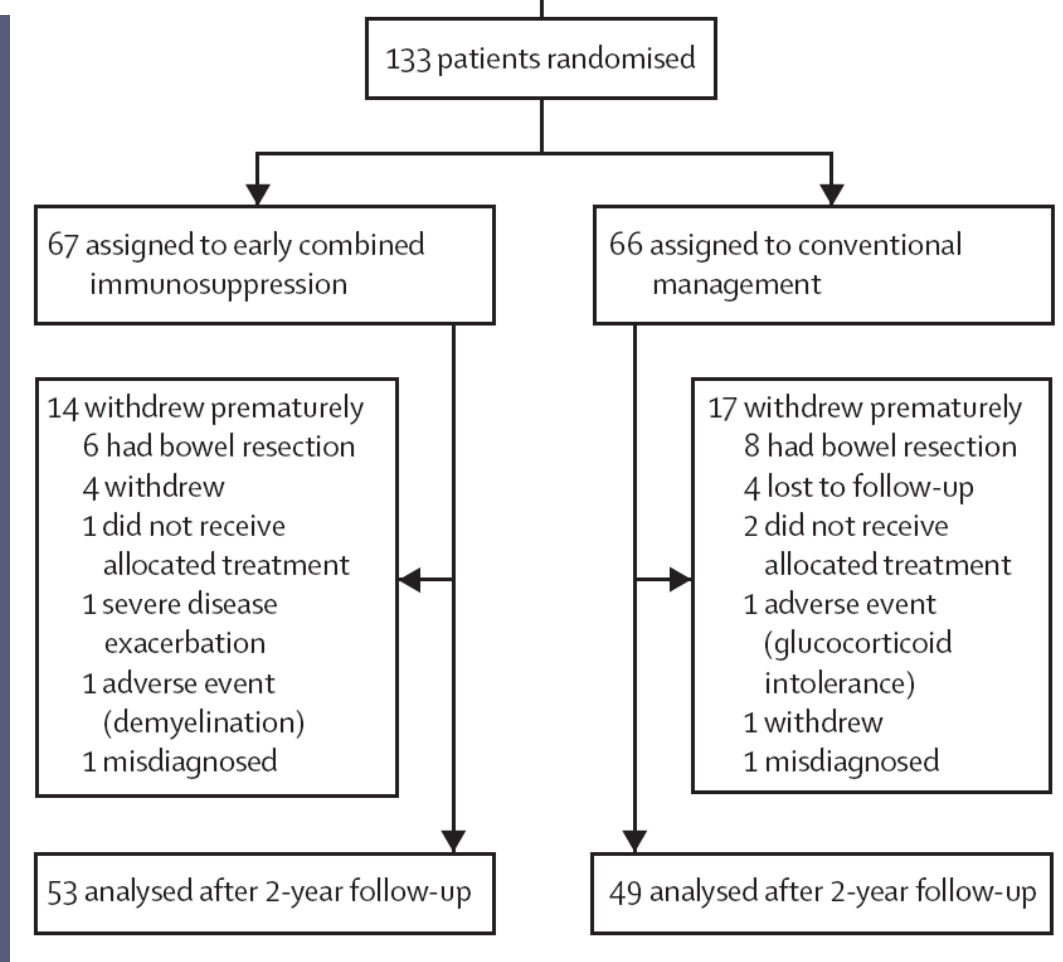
133 patients randomised

67 assigned to early combined immunosuppression

66 assigned to conventional management

14 withdrew prematurely
6 had bowel resection
4 withdrew
1 did not receive allocated treatment
1 severe disease exacerbation
1 adverse event (demyelination)
1 misdiagnosed

17 withdrew prematurely
8 had bowel resection
4 lost to follow-up
2 did not receive allocated treatment
1 adverse event (glucocorticoid intolerance)
1 withdrew
1 misdiagnosed

53 analysed after 2-year follow-up

49 analysed after 2-year follow-up